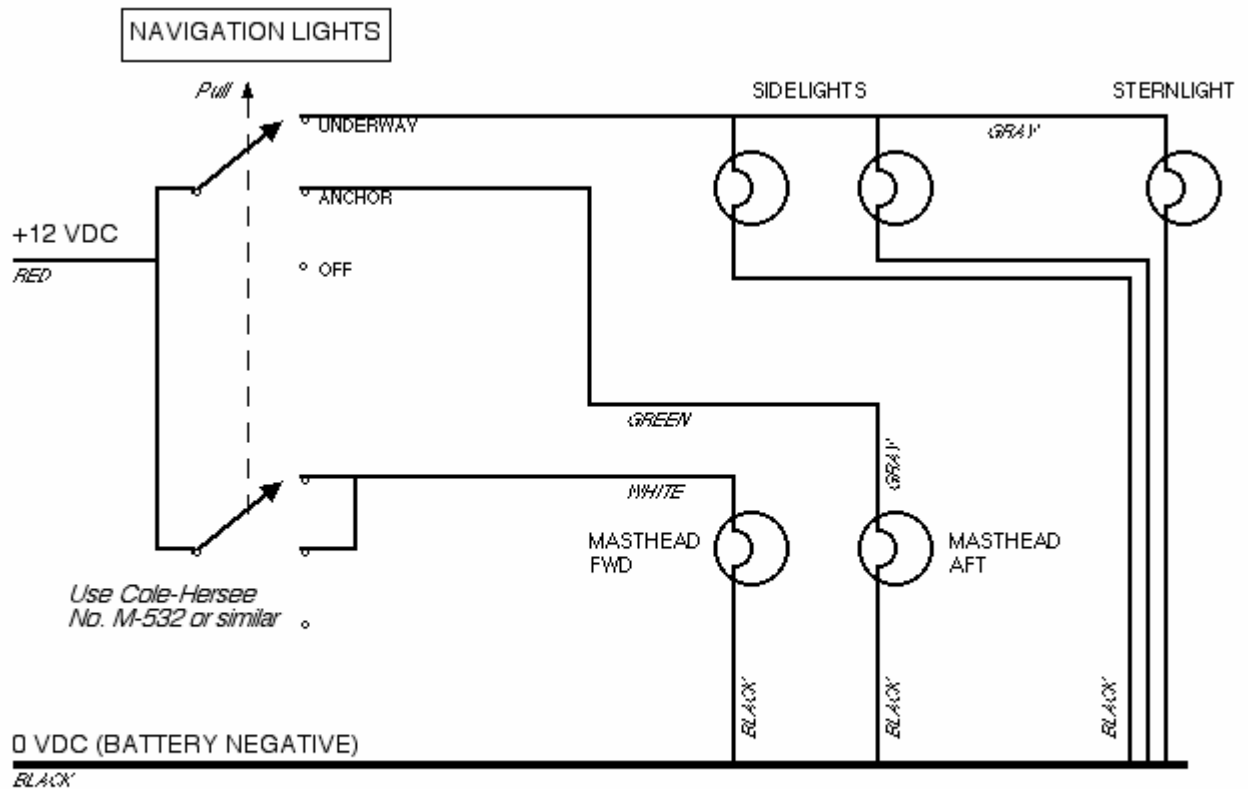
NAVIGATION LIGHTS

Pull

UNDERWAY

ANCHOR

OFF

SIDELIGHTS

STERNLIGHT

GRAY

+12 VDC

RED

GREEN

GRAY

WHITE

MASTHEAD FWD

MASTHEAD AFT

Use Cole-Hersee No. M-532 or similar

BLACK

BLACK

BLACK

0 VDC (BATTERY NEGATIVE)

BLACK